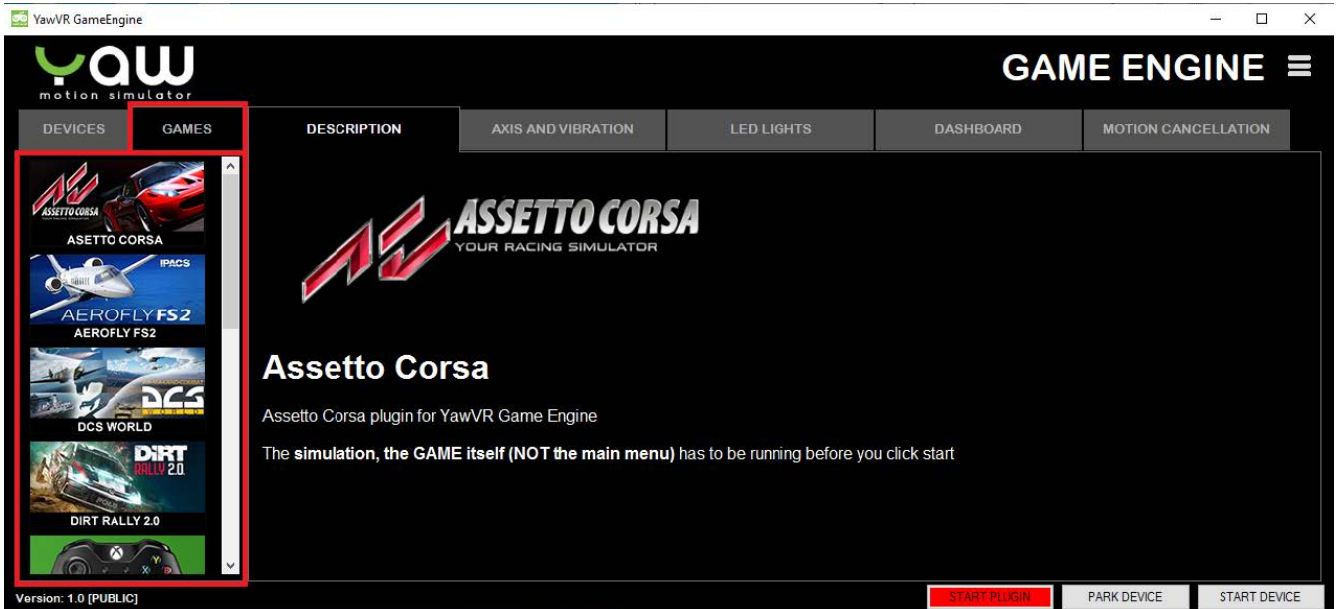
YawVR GameEngine

YAW motion simulator

GAME ENGINE

DEVICES
GAMES
DESCRIPTION
AXIS AND VIBRATION
LED LIGHTS
DASHBOARD
MOTION CANCELLATION

ASSETTO CORSA
ASSETTO CORSA

IPACS
AEROFLY FS2
AEROFLY FS2

DCS WORLD
DCS WORLD

DiRT RALLY 2.0
DIRT RALLY 2.0

ASSETTO CORSA
YOUR RACING SIMULATOR

Assetto Corsa

Assetto Corsa plugin for YawVR Game Engine

The **simulation, the GAME itself (NOT the main menu)** has to be running before you click start

Version: 1.0 [PUBLIC]

START PLUGIN
PARK DEVICE
START DEVICE